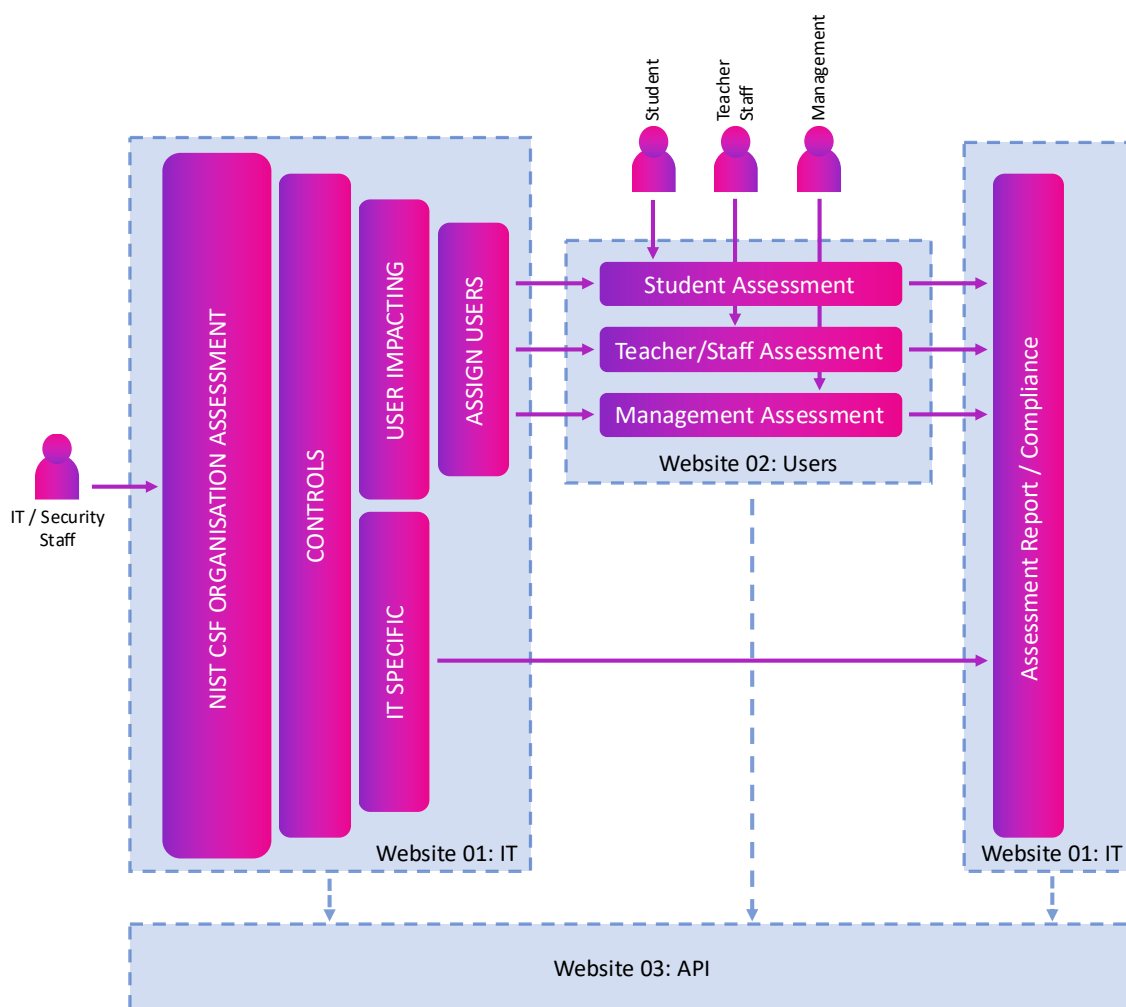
Student

Teacher
Staff

Management

IT / Security
Staff

NIST CSF ORGANISATION ASSESSMENT

CONTROLS

USER IMPACTING

ASSIGN USERS

IT SPECIFIC

Website 01: IT

Student Assessment

Teacher/Staff Assessment

Management Assessment

Website 02: Users

Assessment Report / Compliance

Website 01: IT

Website 03: API